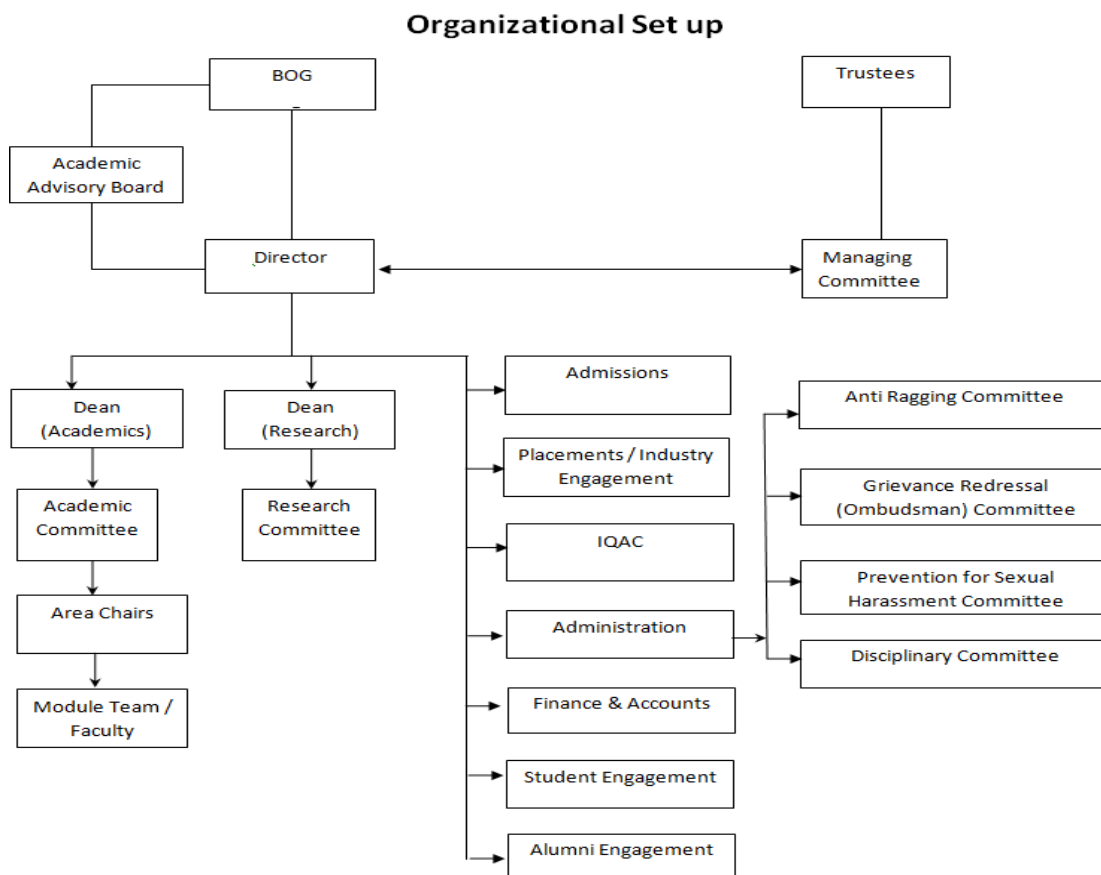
Organizational Set up

BOG

Trustees

Academic Advisory Board

Director

Managing Committee

Dean (Academics)

Dean (Research)

Academic Committee

Research Committee

Area Chairs

Module Team / Faculty

Admissions

Placements / Industry Engagement

IQAC

Administration

Finance & Accounts

Student Engagement

Alumni Engagement

Anti Ragging Committee

Grievance Redressal (Ombudsman) Committee

Prevention for Sexual Harassment Committee

Disciplinary Committee